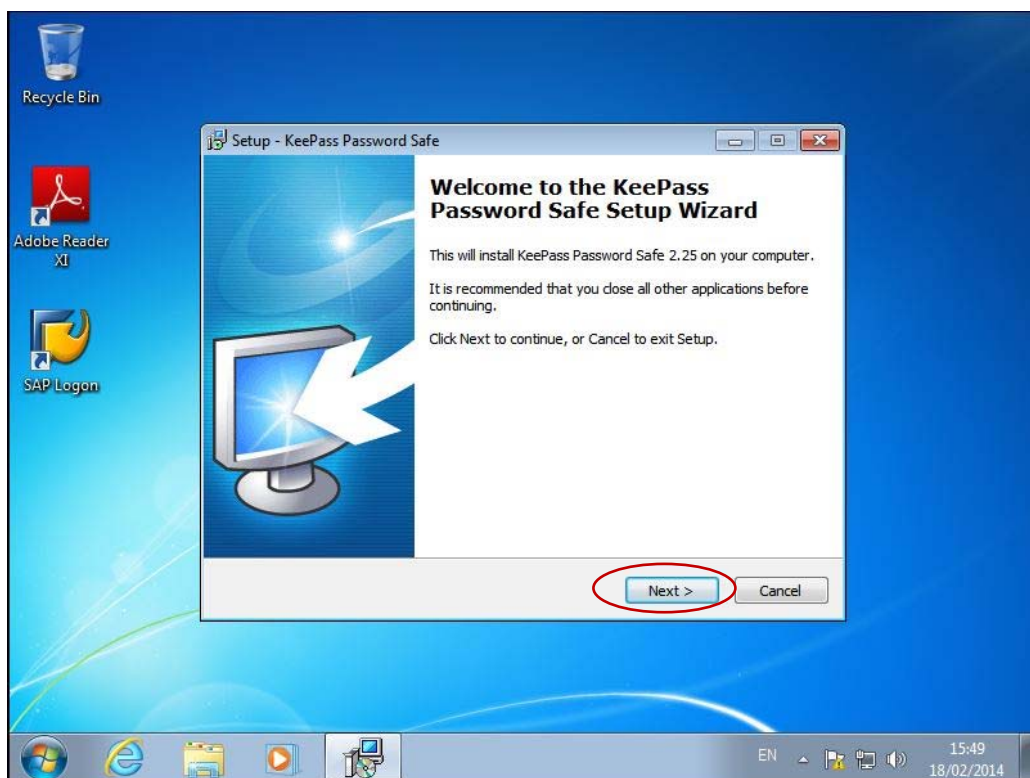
Recycle Bin

Adobe Reader XI

SAP Logon

Setup - KeePass Password Safe

Welcome to the KeePass Password Safe Setup Wizard

This will install KeePass Password Safe 2.25 on your computer.

It is recommended that you close all other applications before continuing.

Click Next to continue, or Cancel to exit Setup.

Next >

Cancel

EN

15:49
18/02/2014